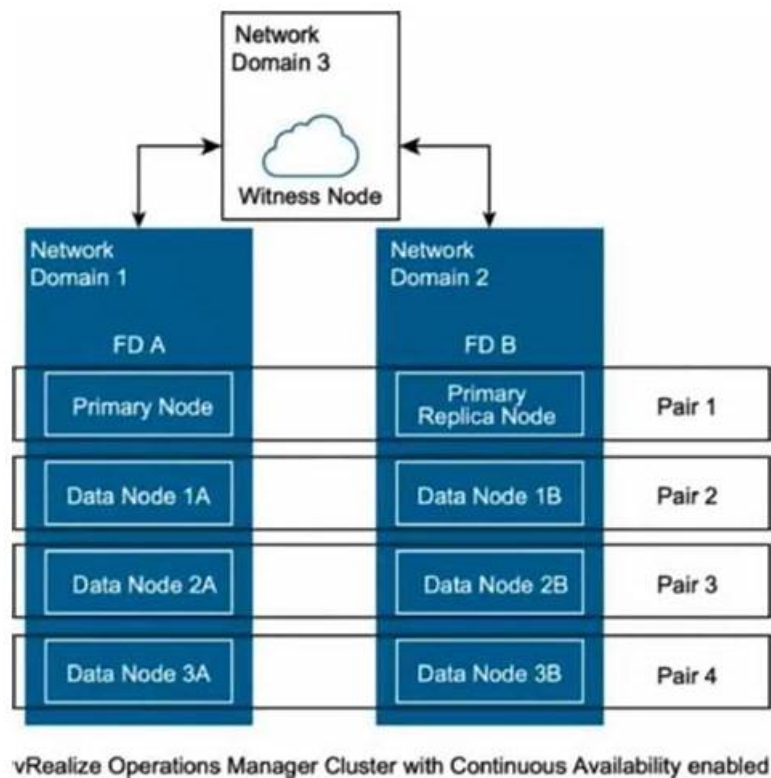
Network Domain 3

Witness Node

Network Domain 1

FD A

Network Domain 2

FD B

Primary Node

Primary Replica Node

Pair 1

Data Node 1A

Data Node 1B

Pair 2

Data Node 2A

Data Node 2B

Pair 3

Data Node 3A

Data Node 3B

Pair 4

vRealize Operations Manager Cluster with Continuous Availability enabled